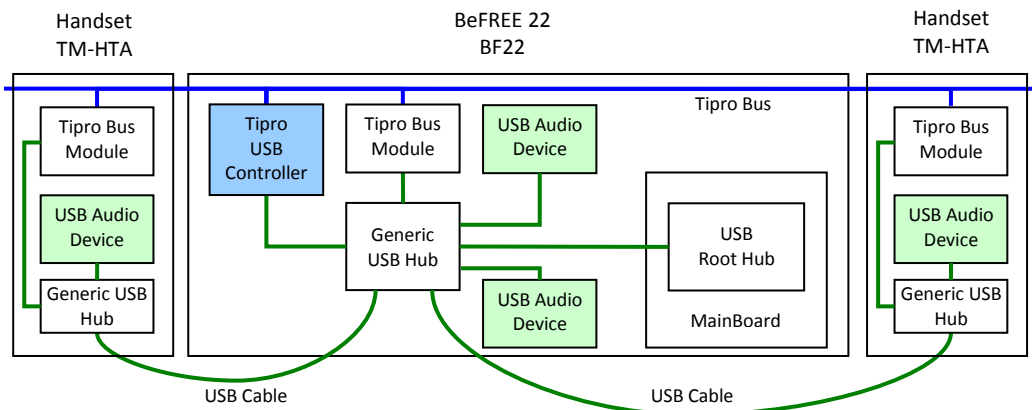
Handset
TM-HTA

BeFREE 22
BF22

Handset
TM-HTA

Tipro Bus

Tipro Bus Module

USB Audio Device

Generic USB Hub

Tipro USB Controller

Tipro Bus Module

USB Audio Device

Generic USB Hub

USB Audio Device

USB Root Hub

MainBoard

Tipro Bus Module

USB Audio Device

Generic USB Hub

USB Cable

USB Cable